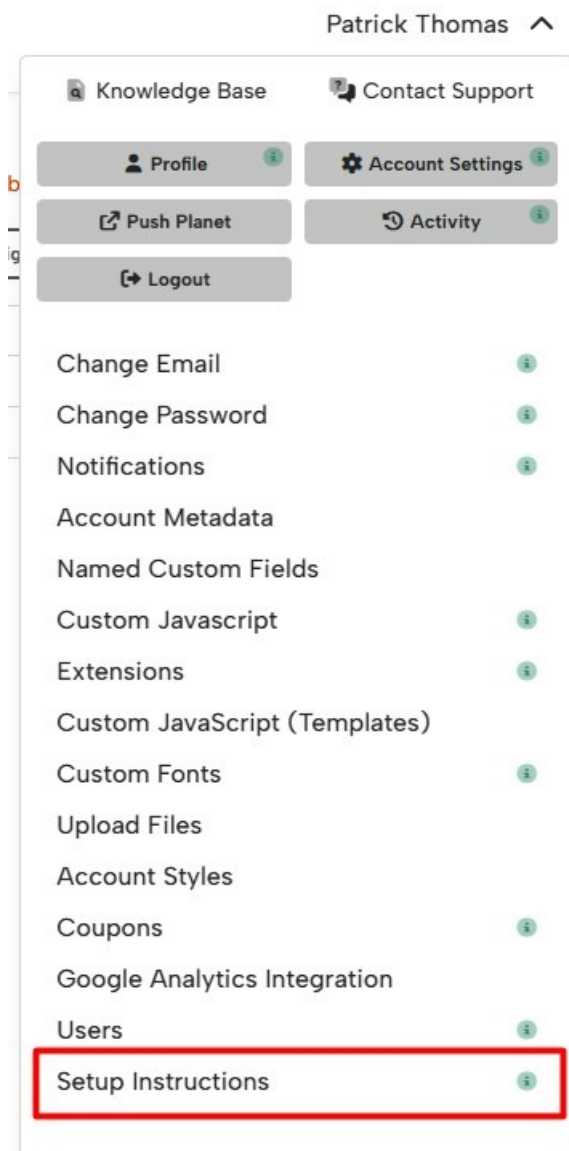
Patrick Thomas

Knowledge Base
Contact Support

Profile
Account Settings
Push Planet
Activity
Logout

Change Email
Change Password
Notifications
Account Metadata
Named Custom Fields
Custom Javascript
Extensions
Custom JavaScript (Templates)
Custom Fonts
Upload Files
Account Styles
Coupons
Google Analytics Integration
Users
Setup Instructions